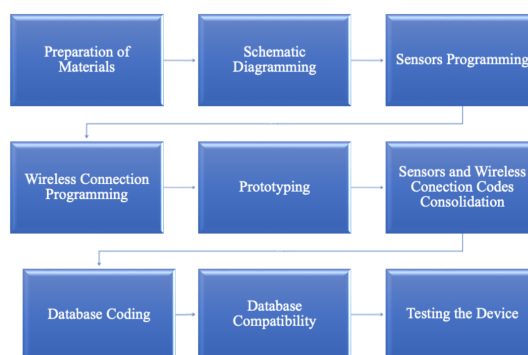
Preparation of Materials

Schematic Diagramming

Sensors Programming

Wireless Connection Programming

Prototyping

Sensors and Wireless Conection Codes Consolidation

Database Coding

Database Compatibility

Testing the Device